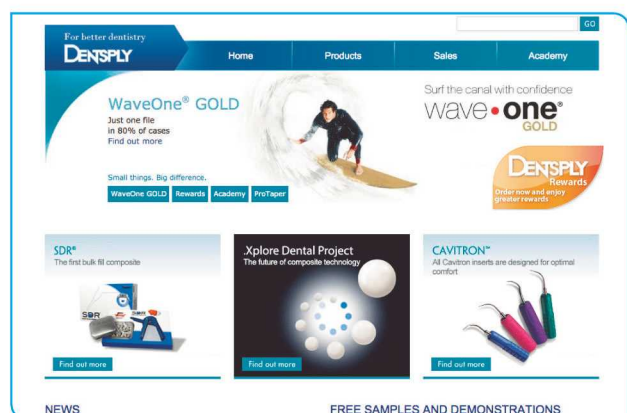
GO

For better dentistry
DENTSPLY

Home
Products
Sales
Academy

WaveOne® GOLD
Just one file in 80% of cases
Find out more

Surf the canal with confidence
wave•one® GOLD

Small things. Big difference.
WaveOne GOLD
Rewards
Academy
ProTaper

DENTSPLY Rewards
Order now and enjoy greater rewards

SDR®
The first bulk fill composite
SDR
Find out more

.Xplore Dental Project
The future of composite technology
Find out more

CAVITRON™
All Cavitron inserts are designed for optimal comfort
Find out more

NEWS

FREE SAMPLES AND DEMONSTRATIONS